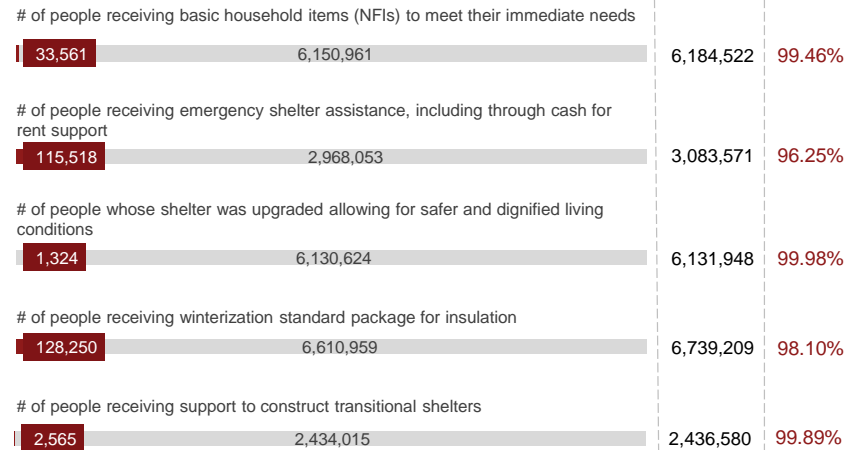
# of people receiving basic household items (NFIs) to meet their immediate needs

33,561 | 6,150,961 | 6,184,522 | 99.46%

# of people receiving emergency shelter assistance, including through cash for rent support

115,518 | 2,968,053 | 3,083,571 | 96.25%

# of people whose shelter was upgraded allowing for safer and dignified living conditions

1,324 | 6,130,624 | 6,131,948 | 99.98%

# of people receiving winterization standard package for insulation

128,250 | 6,610,959 | 6,739,209 | 98.10%

# of people receiving support to construct transitional shelters

2,565 | 2,434,015 | 2,436,580 | 99.89%